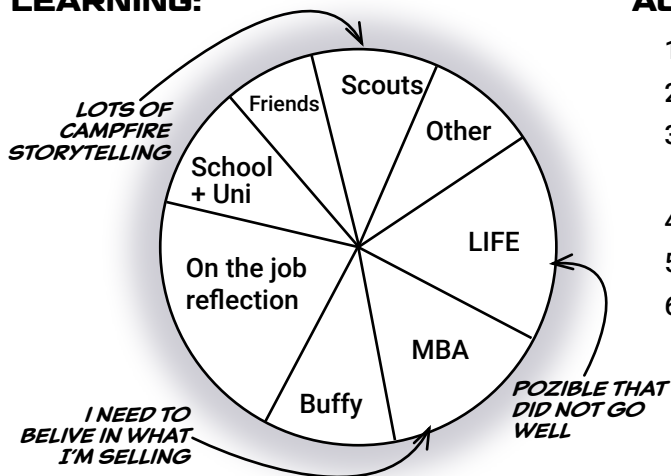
LEARNING:

AC

1

2

3

4

5

6

LOTS OF CAMPFIRE STORYTELLING

Friends

Scouts

Other

School + Uni

LIFE

On the job reflection

MBA

Buffy

POZIBLE THAT DID NOT GO WELL

I NEED TO BELIVE IN WHAT I'M SELLING